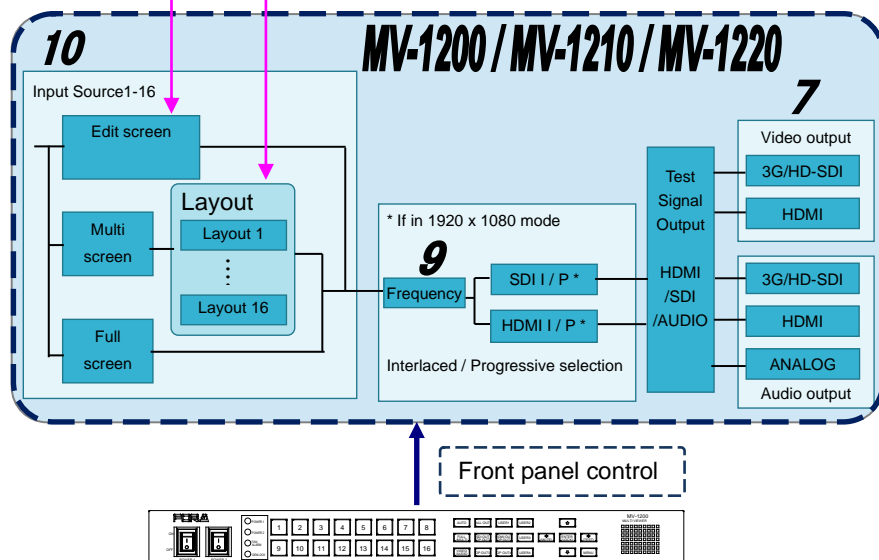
10

MV-1200 / MV-1210 / MV-1220

Input Source1-16

Edit screen

Layout

Layout 1

⋮

Layout 16

Multi screen

Full screen

\* If in 1920 x 1080 mode

9

Frequency

SDI I / P \*

HDMI I / P \*

Interlaced / Progressive selection

Test Signal Output

HDMI /SDI /AUDIO

7

Video output

3G/HD-SDI

HDMI

3G/HD-SDI

HDMI

ANALOG

Audio output

Front panel control

FOR-A

1 2 3 4 5 6 7 8

9 10 11 12 13 14 15 16

MV-1200